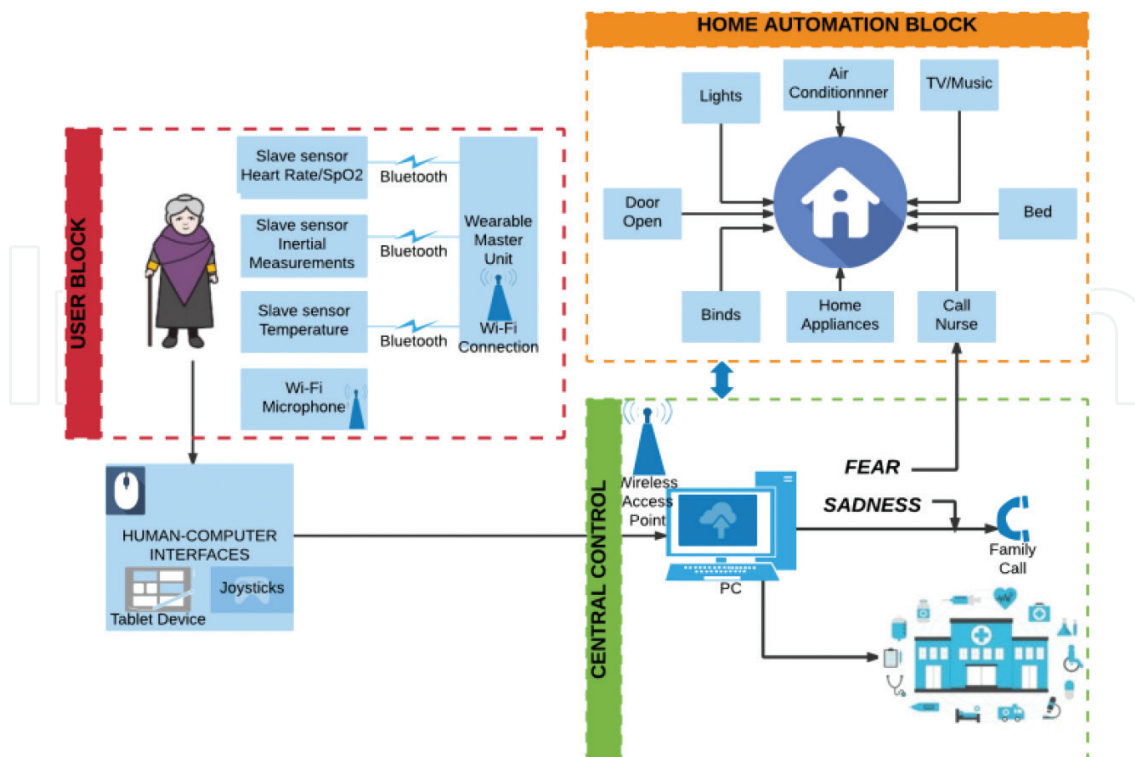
HOME AUTOMATION BLOCK

Lights

Air Conditionnner

TV/Music

Door Open

Bed

Binds

Home Appliances

Call Nurse

USER BLOCK

Slave sensor Heart Rate/SpO2

Bluetooth

Slave sensor Inertial Measurements

Bluetooth

Slave sensor Temperature

Bluetooth

Wearable Master Unit

Wi-Fi Connection

Wi-Fi Microphone

HUMAN-COMPUTER INTERFACES

Tablet Device

Joysticks

CENTRAL CONTROL

Wireless Access Point

PC

FEAR

SADNESS

Family Call